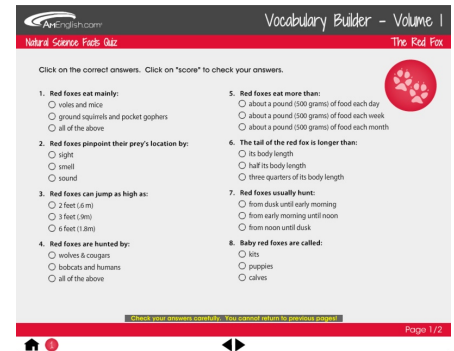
AnEnglish.com

Vocabulary Builder - Volume I

Natural Science Facts Quiz

The Red Fox

Click on the correct answers. Click on "score" to check your answers.

1. Red foxes eat mainly:
voles and mice
ground squirrels and pocket gophers
all of the above

2. Red foxes pinpoint their prey's location by:
sight
smell
sound

3. Red foxes can jump as high as:
2 feet (.6 m)
3 feet (.9m)
6 feet (1.8m)

4. Red foxes are hunted by:
wolves & cougars
bobcats and humans
all of the above

5. Red foxes eat more than:
about a pound (500 grams) of food each day
about a pound (500 grams) of food each week
about a pound (500 grams) of food each month

6. The tail of the red fox is longer than:
its body length
half its body length
three quarters of its body length

7. Red foxes usually hunt:
from dusk until early morning
from early morning until noon
from noon until dusk

8. Baby red foxes are called:
kits
puppies
calves

Check your answers carefully. You cannot return to previous pages!

Page 1/2